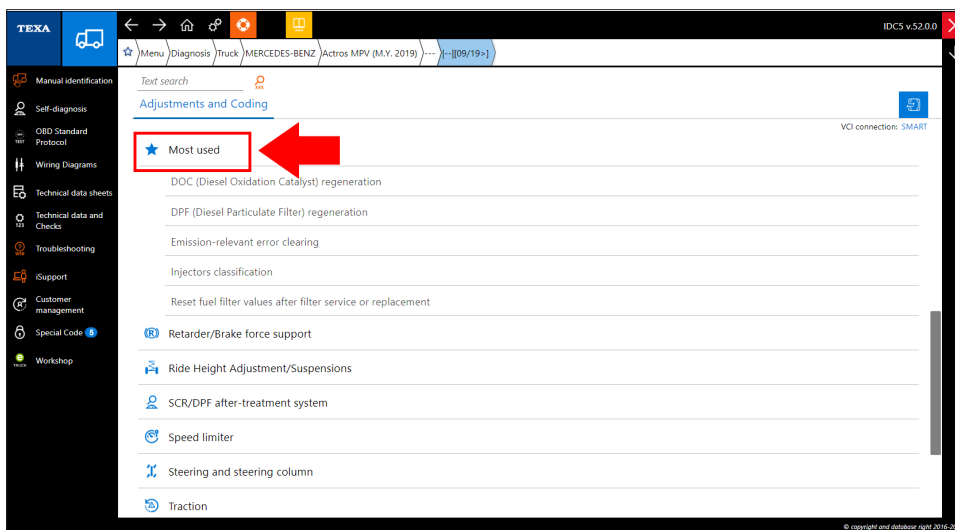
TEXA

IDC5 v.52.0.0

Menu Diagnosis Truck MERCEDES-BENZ Actros MPV (M.Y. 2019) ---- |--|[09/19>]

Manual identification
Self-diagnosis
OBD Standard Protocol
Wiring Diagrams
Technical data sheets
Technical data and Checks
Troubleshooting
iSupport
Customer management
Special Code 5
Workshop

Text search

Adjustments and Coding

VCI connection: SMART

Most used

DOC (Diesel Oxidation Catalyst) regeneration

DPF (Diesel Particulate Filter) regeneration

Emission-relevant error clearing

Injectors classification

Reset fuel filter values after filter service or replacement

Retarder/Brake force support

Ride Height Adjustment/Suspensions

SCR/DPF after-treatment system

Speed limiter

Steering and steering column

Traction

© copyright and database right 2016-2